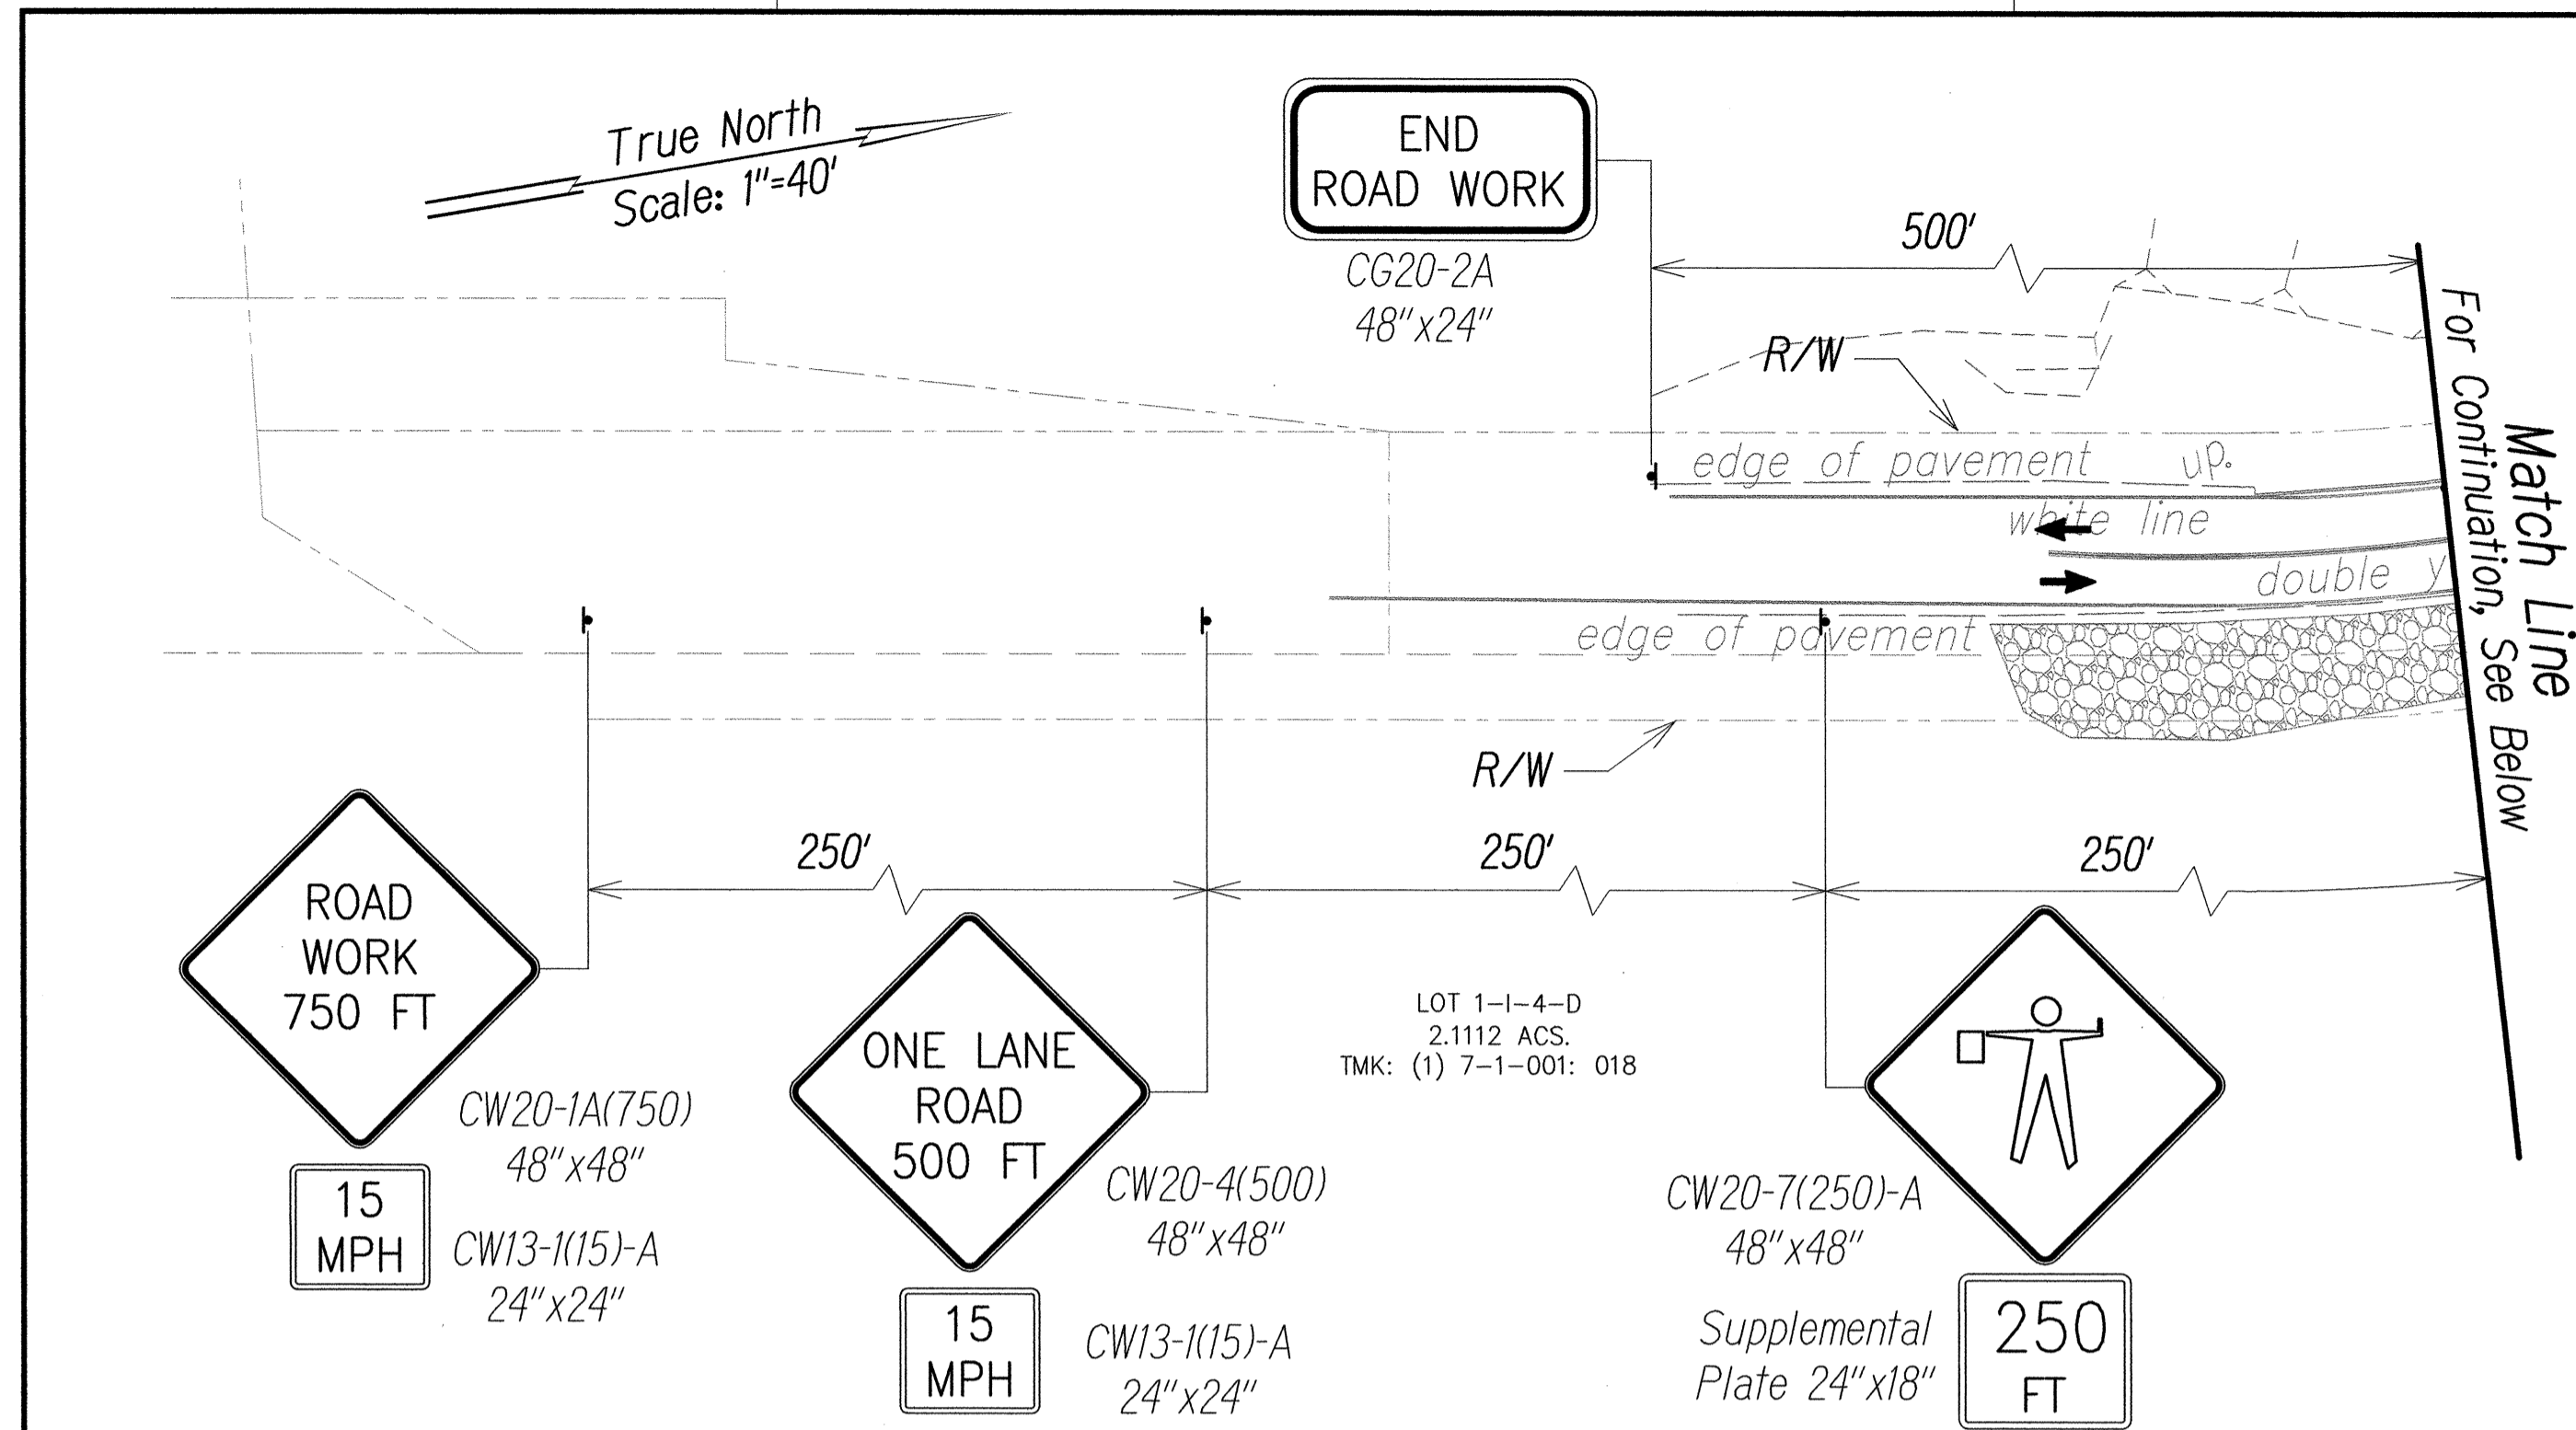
True North
Scale: 1"=40'

END
ROAD WORK

CG20-2A
48"x24"

500'

R/W

edge of pavement up.

white line

double y

edge of pavement

R/W

Match Line
For Continuation, See Below

250'

250'

250'

ROAD
WORK
750 FT

CW20-1A(750)
48"x48"

15
MPH

CW13-1(15)-A
24"x24"

ONE LANE
ROAD
500 FT

CW20-4(500)
48"x48"

15
MPH

CW13-1(15)-A
24"x24"

LOT 1-I-4-D
2.1112 ACS.
TMK: (1) 7-1-001: 018

CW20-7(250)-A
48"x48"

Supplemental
Plate 24"x18"

250
FT